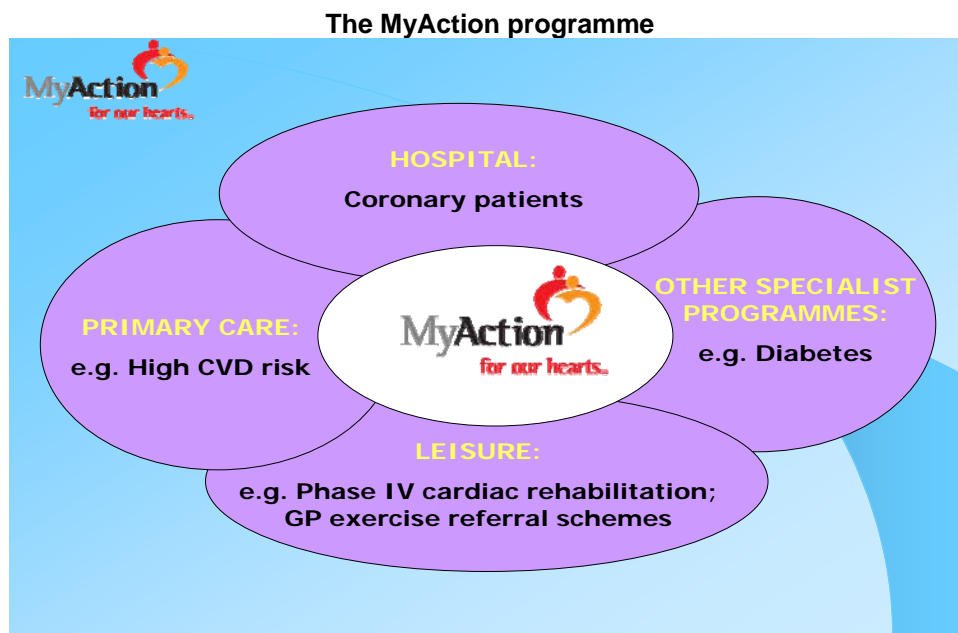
The MyAction programme

MyAction
for our hearts.

HOSPITAL:
Coronary patients

PRIMARY CARE:
e.g. High CVD risk

MyAction
for our hearts.

OTHER SPECIALIST PROGRAMMES:
e.g. Diabetes

LEISURE:
e.g. Phase IV cardiac rehabilitation; GP exercise referral schemes